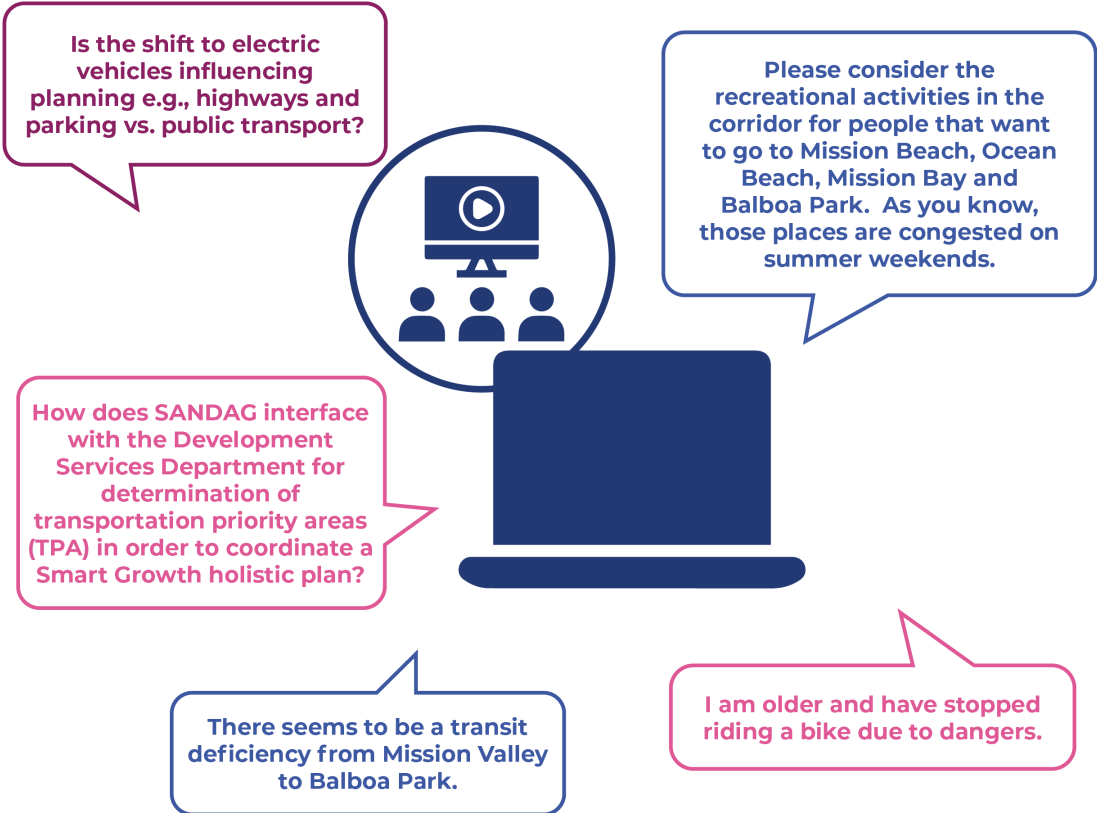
Is the shift to electric vehicles influencing planning e.g., highways and parking vs. public transport?

Please consider the recreational activities in the corridor for people that want to go to Mission Beach, Ocean Beach, Mission Bay and Balboa Park. As you know, those places are congested on summer weekends.

How does SANDAG interface with the Development Services Department for determination of transportation priority areas (TPA) in order to coordinate a Smart Growth holistic plan?

There seems to be a transit deficiency from Mission Valley to Balboa Park.

I am older and have stopped riding a bike due to dangers.